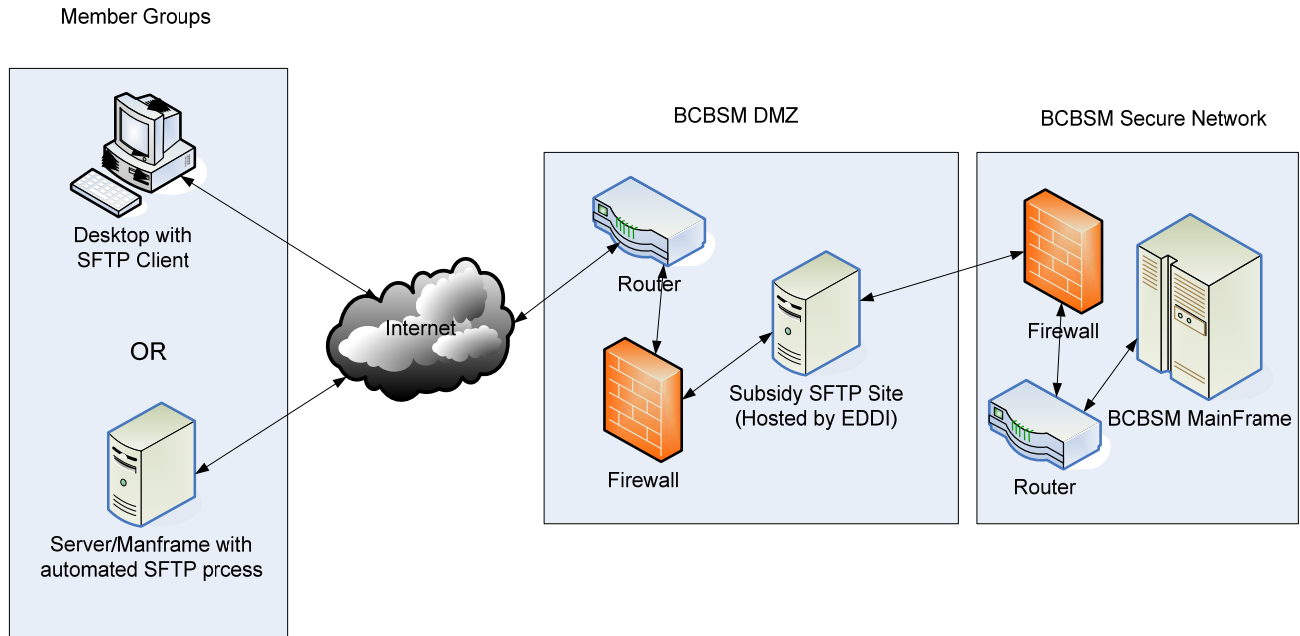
Member Groups

Desktop with SFTP Client

OR

Server/Manframe with automated SFTP prcess

Internet

BCBSM DMZ

Router

Firewall

Subsidy SFTP Site (Hosted by EDDI)

BCBSM Secure Network

Firewall

Router

BCBSM MainFrame